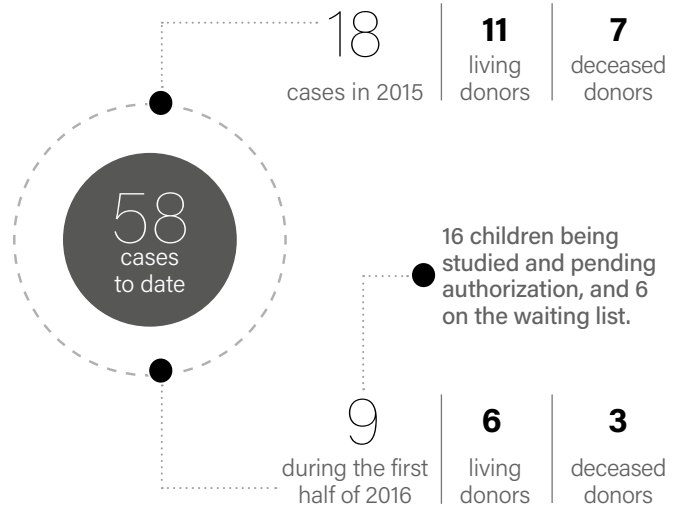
18
cases in 2015

11
living donors

7
deceased donors

58
cases to date

16 children being studied and pending authorization, and 6 on the waiting list.

9
during the first half of 2016

6
living donors

3
deceased donors